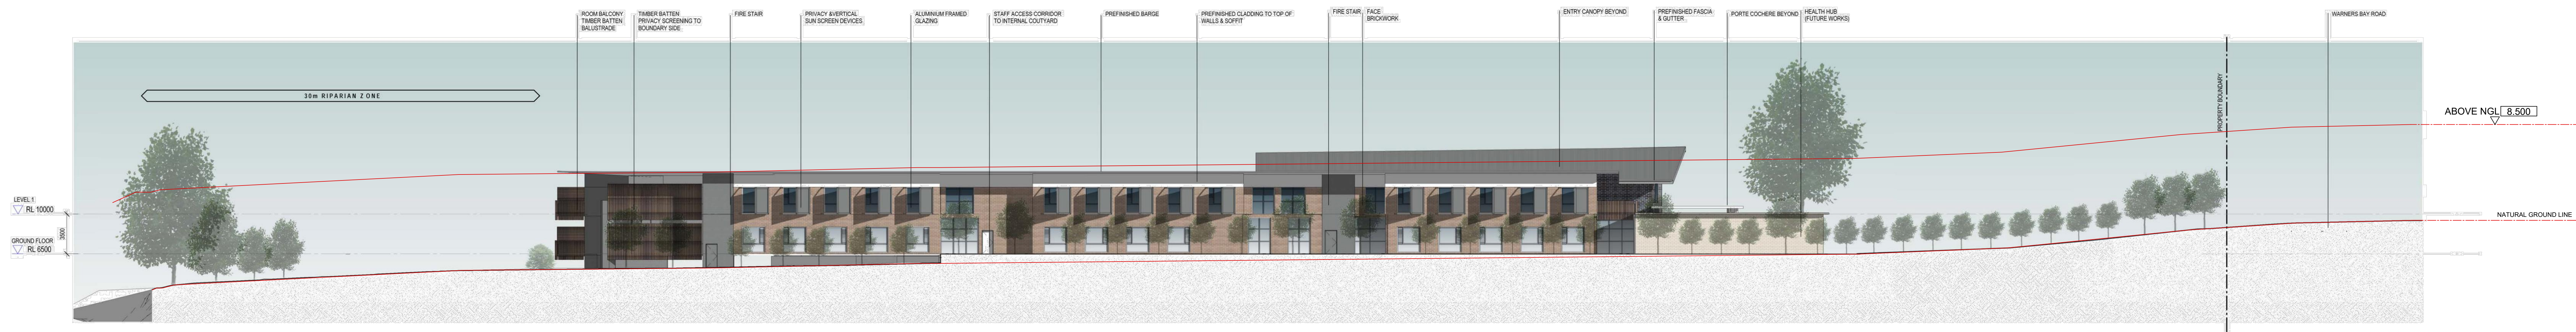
ROOM BALCONY TIMBER BATTEN BALUSTRADE

TIMBER BATTEN PRIVACY SCREENING TO BOUNDARY SIDE

FIRE STAIR

PRIVACY &VERTICAL SUN SCREEN DEVICES

ALUMINIUM FRAMED GLAZING

STAFF ACCESS CORRIDOR TO INTERNAL COUTYARD

PREFINISHED BARGE

PREFINISHED CLADDING TO TOP OF WALLS & SOFFIT

FIRE STAIR

FACE BRICKWORK

ENTRY CANOPY BEYOND

PREFINISHED FASCIA & GUTTER

PORTE COCHERE BEYOND

HEALTH HUB (FUTURE WORKS)

WARNERS BAY ROAD

30m RIPARIAN ZONE

PROPERTY BOUNDARY

ABOVE NGL 8.500

LEVEL 1
RL 10000

3500

GROUND FLOOR
RL 6500

NATURAL GROUND LINE